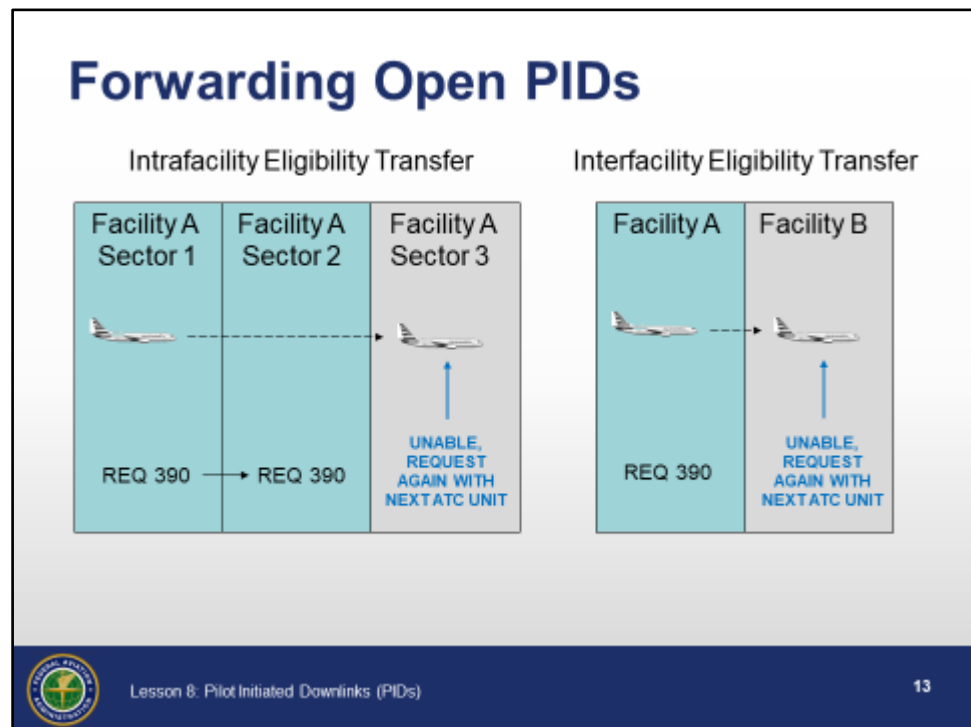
Forwarding Open PIDs

Intrafacility Eligibility Transfer

| Facility A Sector 1 | Facility A Sector 2 | Facility A Sector 3 |
|---|---|---|
| REQ 390 | REQ 390 | UNABLE, REQUEST AGAIN WITH NEXT ATC UNIT |

Interfacility Eligibility Transfer

| Facility A | Facility B |
|---|---|
| REQ 390 | UNABLE, REQUEST AGAIN WITH NEXT ATC UNIT |

FEDERAL AVIATION ADMINISTRATION

Lesson 8: Pilot Initiated Downlinks (PIDs)

13